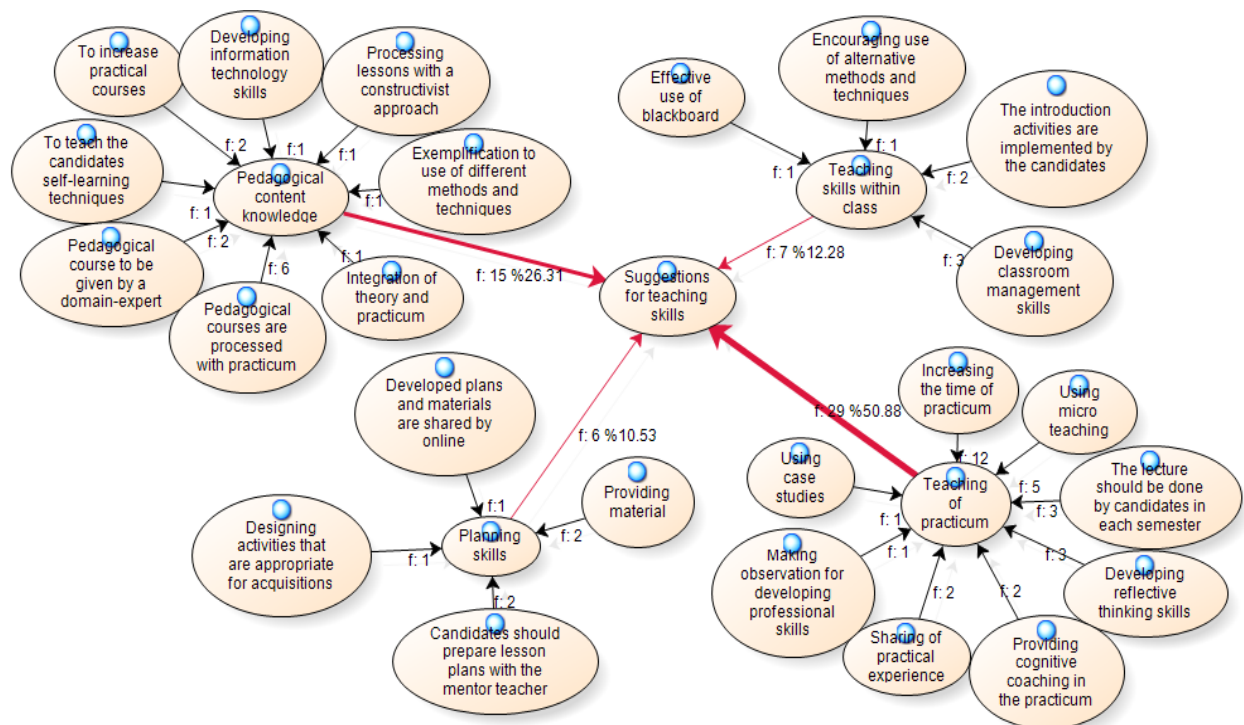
To increase practical courses

Developing information technology skills

Processing lessons with a constructivist approach

f: 2

f:1

f:1

To teach the candidates self-learning techniques

Pedagogical content knowledge

Exemplification to use of different methods and techniques

f:1

f: 1

f: 2

Pedagogical course to be given by a domain-expert

f: 6

f: 1

Pedagogical courses are processed with practicum

Integration of theory and practicum

f: 15 %26.31

Effective use of blackboard

Encouraging use of alternative methods and techniques

f: 1

f: 1

Teaching skills within class

The introduction activities are implemented by the candidates

f: 2

f: 7 %12.28

f: 3

Developing classroom management skills

Suggestions for teaching skills

Developed plans and materials are shared by online

f: 6 %10.53

f: 29 %50.88

Increasing the time of practicum

Using micro teaching

f: 12

Using case studies

f: 5

Teaching of practicum

The lecture should be done by candidates in each semester

f: 3

f:1

Providing material

f: 1

f: 1

f: 3

Designing activities that are appropriate for acquisitions

Planning skills

f: 2

Making observation for developing professional skills

Developing reflective thinking skills

f: 1

f: 2

f: 2

f: 2

Sharing of practical experience

Providing cognitive coaching in the practicum

Candidates should prepare lesson plans with the mentor teacher